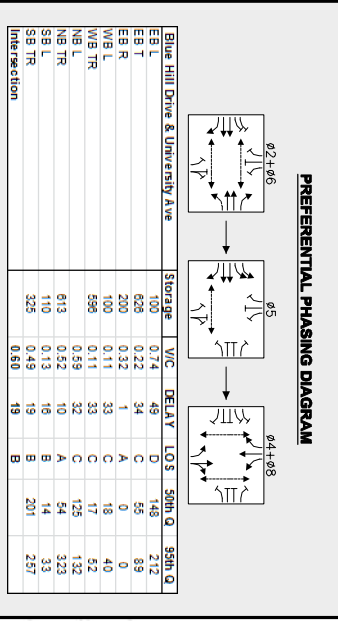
PREFERENTIAL PHASING DIAGRAM

ø2+ø6

ø5

ø4+ø8

| Blue Hill Drive & University Ave | Storage | V/C | DELAY | LOS | 50th Q | 95th Q |
|---|---|---|---|---|---|---|
| EB L | 100 | 0.74 | 49 | D | 148 | 212 |
| EB T | 628 | 0.22 | 34 | C | 55 | 89 |
| EB R | 200 | 0.32 | 1 | A | 0 | 0 |
| WB L | 100 | 0.11 | 33 | C | 18 | 40 |
| WB TR | 598 | 0.11 | 33 | C | 17 | 52 |
| NB L | | 0.59 | 32 | C | 125 | 132 |
| NB TR | 613 | 0.52 | 10 | A | 54 | 323 |
| SB L | 110 | 0.13 | 16 | B | 14 | 33 |
| SB TR | 325 | 0.49 | 19 | B | 201 | 257 |
| Intersection | | 0.60 | 19 | B | | |